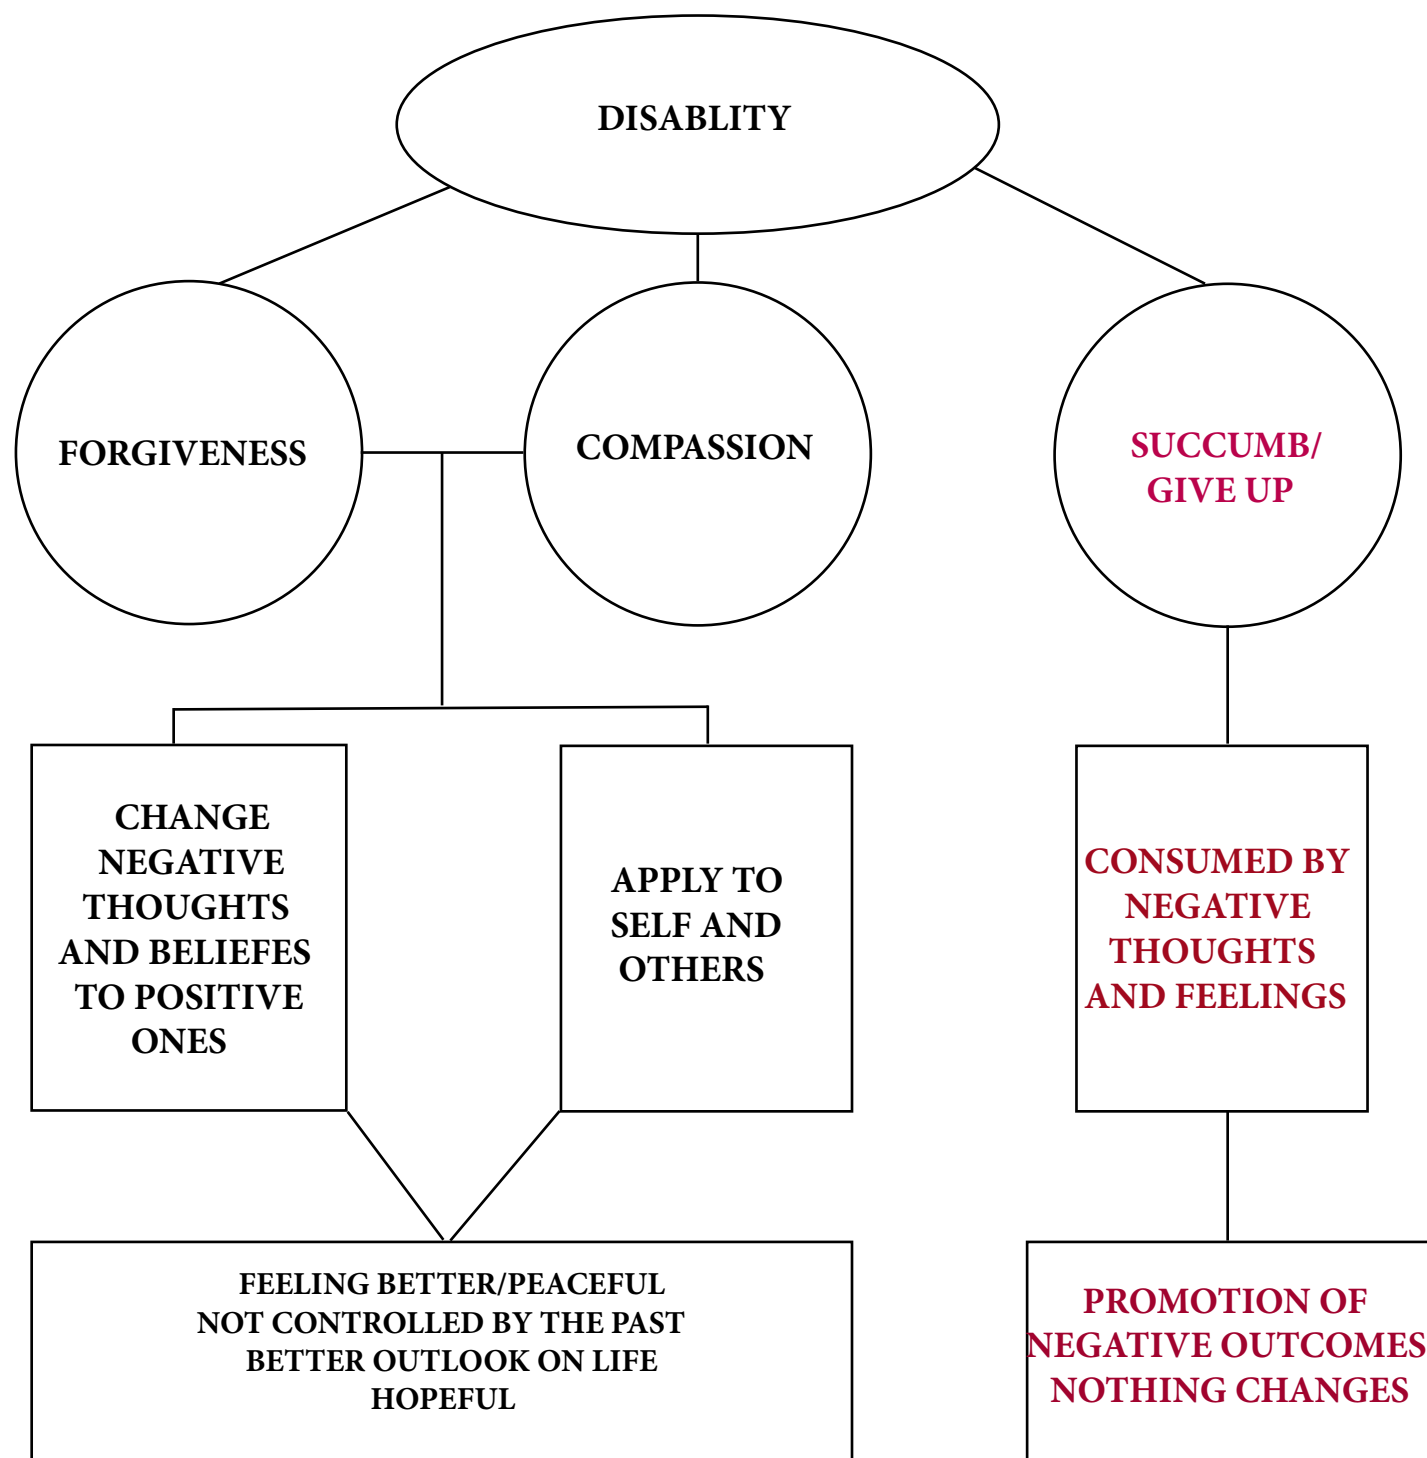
DISABLITY

FORGIVENESS

COMPASSION

SUCCUMB/ GIVE UP

CHANGE NEGATIVE THOUGHTS AND BELIEFES TO POSITIVE ONES

APPLY TO SELF AND OTHERS

CONSUMED BY NEGATIVE THOUGHTS AND FEELINGS

FEELING BETTER/PEACEFUL
NOT CONTROLLED BY THE PAST
BETTER OUTLOOK ON LIFE
HOPEFUL

PROMOTION OF
NEGATIVE OUTCOMES
NOTHING CHANGES